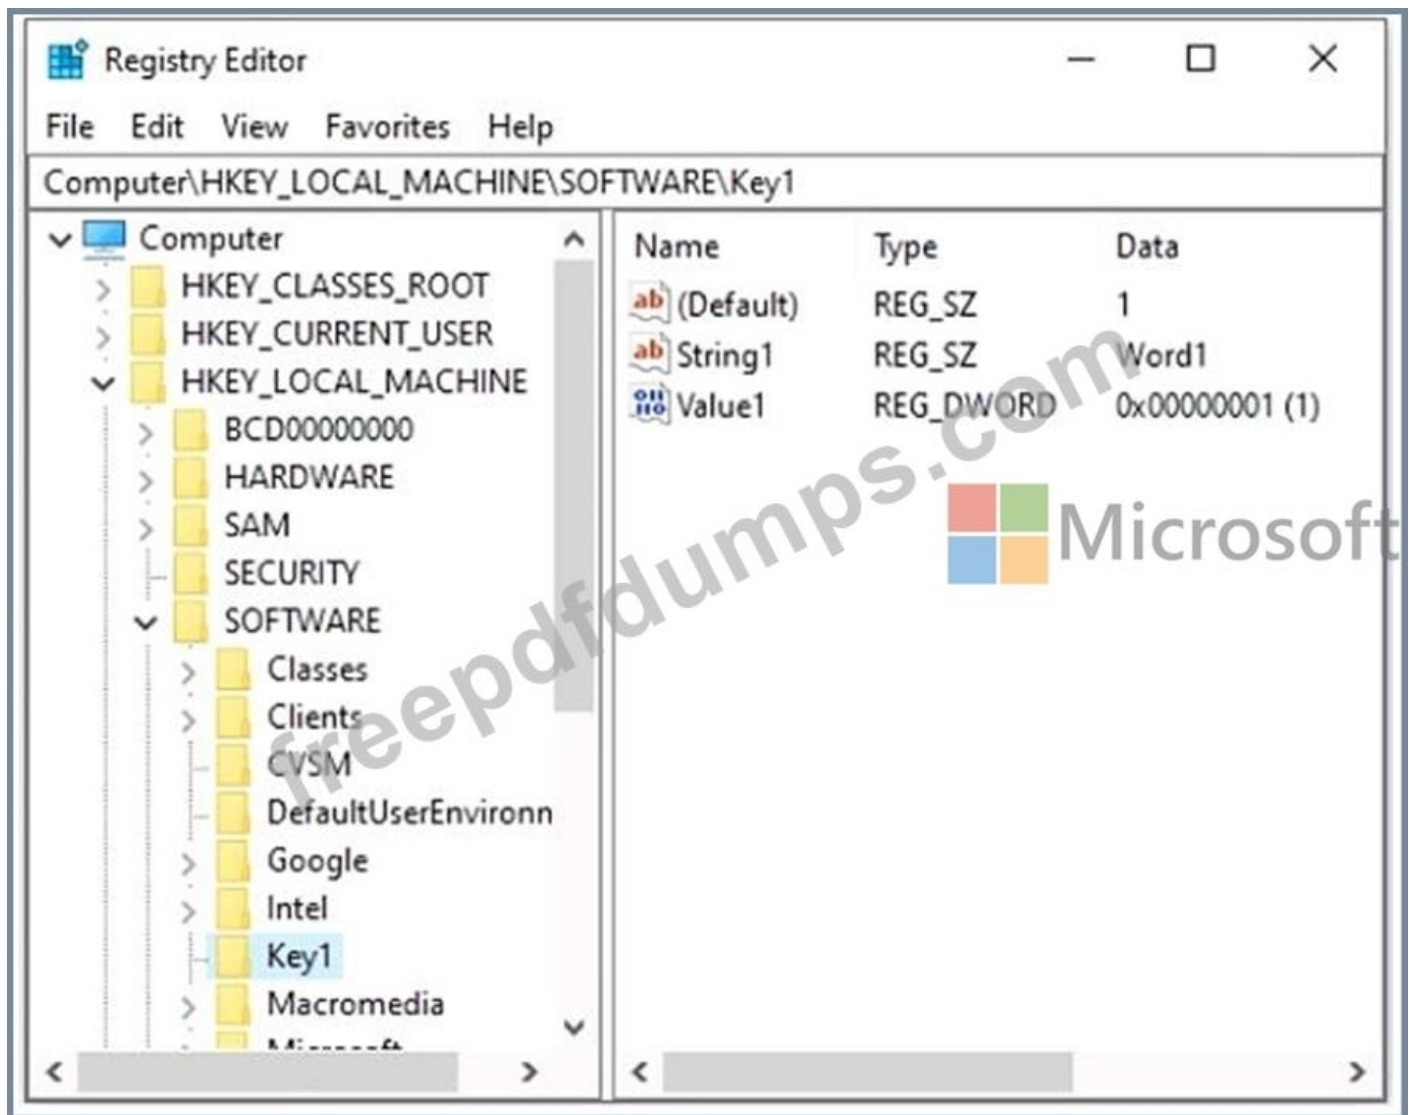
Registry Editor

File Edit View Favorites Help

Computer\HKEY_LOCAL_MACHINE\SOFTWARE\Key1

Computer
HKEY_CLASSES_ROOT
HKEY_CURRENT_USER
HKEY_LOCAL_MACHINE
BCD00000000
HARDWARE
SAM
SECURITY
SOFTWARE
Classes
Clients
CVSM
DefaultUserEnvironn
Google
Intel
Key1
Macromedia
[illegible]

| Name | Type | Data |
|---|---|---|
| (Default) | REG_SZ | 1 |
| String1 | REG_SZ | Word1 |
| Value1 | REG_DWORD | 0x00000001 (1) |

freepdfdumps.com

Microsoft